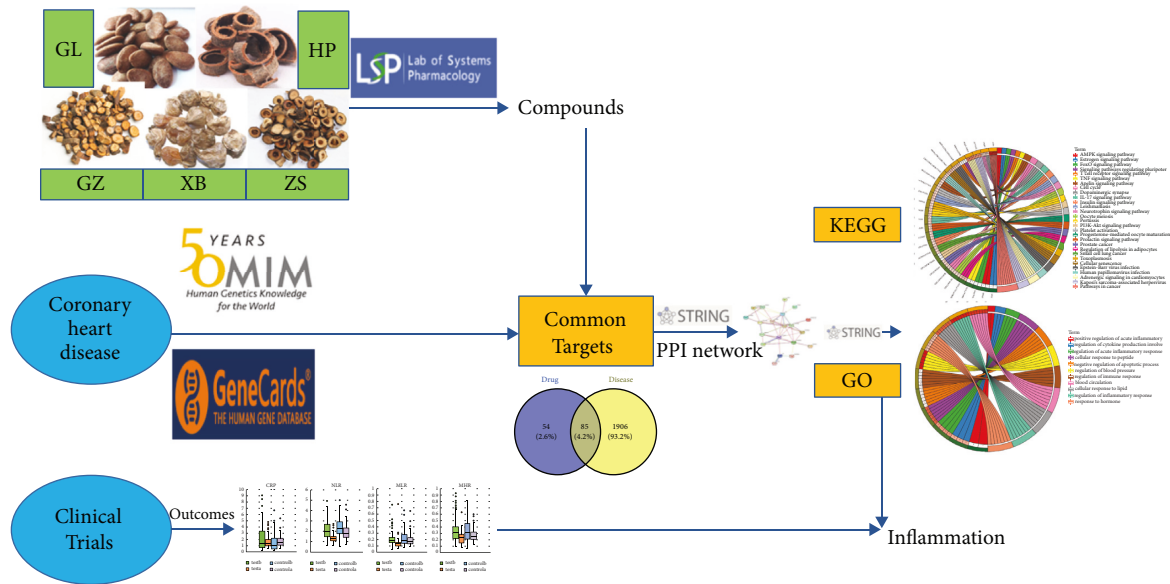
GL

HP

LSP Lab of Systems Pharmacology

GZ

XB

ZS

Compounds

5 YEARS 0 MIM Human Genetics Knowledge for the World

Coronary heart disease

GeneCards THE HUMAN GENE DATABASE

Common Targets

STRING

PPI network

STRING

KEGG

GO

Term
AMPK signaling pathway
Estrogen signaling pathway
FoxO signaling pathway
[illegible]
T cell receptor signaling pathway
TNF signaling pathway
Apelin signaling pathway
Cell cycle
Dopaminergic synapse
IL-17 signaling pathway
Insulin signaling pathway
Leishmaniasis
Neurotrophin signaling pathway
Oocyte meiosis
Pertussis
PI3K-Akt signaling pathway
Platelet activation
Progesterone-mediated oocyte maturation
Prolactin signaling pathway
Prostate cancer
Regulation of lipolysis in adipocytes
Small cell lung cancer
Toxoplasmosis
Cellular senescence
Epstein-Barr virus infection
Human papillomavirus infection
Adrenergic signaling in cardiomyocytes
Kaposi's sarcoma-associated herpesvirus
Pathways in cancer

Term
positive regulation of acute inflammatory
regulation of cytokine production involve
regulation of acute inflammatory response
cellular response to peptide
negative regulation of apoptotic process
regulation of blood pressure
regulation of immune response
blood circulation
cellular response to lipid
regulation of inflammatory response
response to hormone

Drug

Disease

54 (2.6%)

85 (4.2%)

1906 (93.2%)

Clinical Trials

Outcomes

CRP

NLR

MLR

MHR

Inflammation